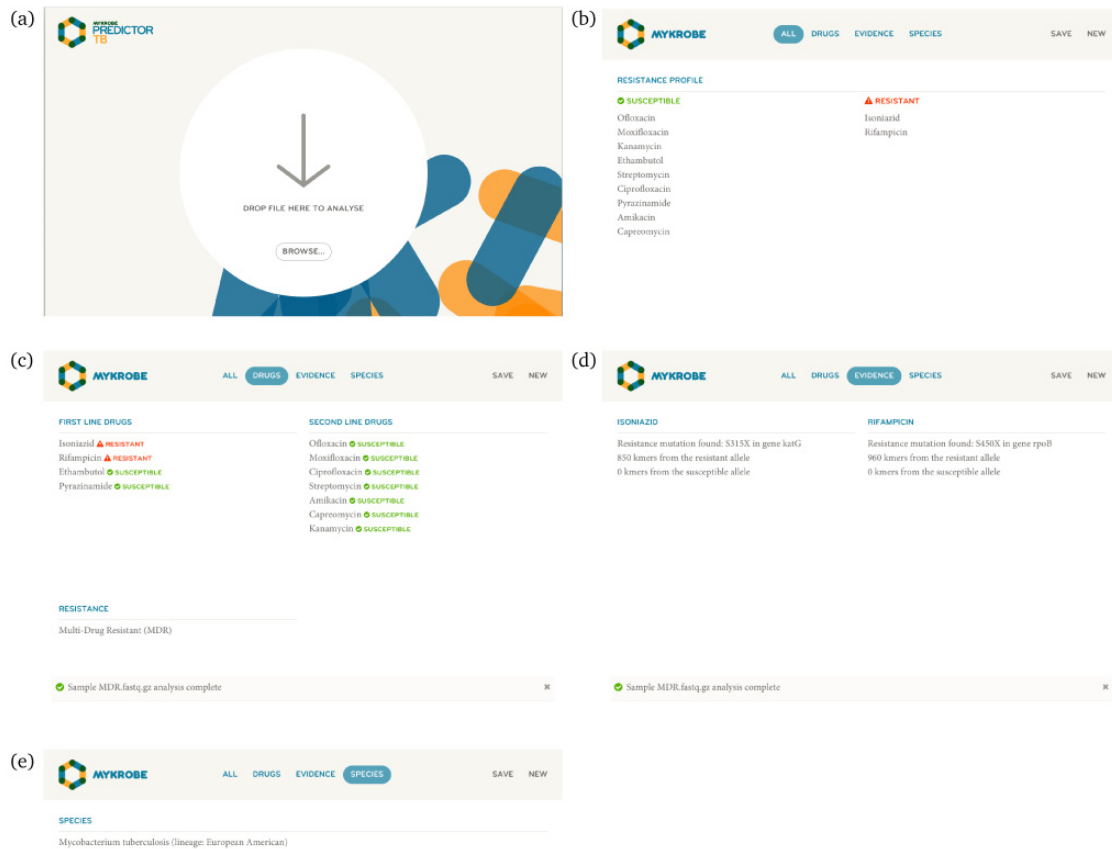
(a)

MYKROBE PREDICTOR TB

DROP FILE HERE TO ANALYSE

BROWSE...

(b)

MYKROBE ALL DRUGS EVIDENCE SPECIES SAVE NEW

RESISTANCE PROFILE

SUSCEPTIBLE

Ofloxacin
Moxifloxacin
Kanamycin
Ethambutol
Streptomycin
Ciprofloxacin
Pyrazinamide
Amikacin
Capreomycin

RESISTANT

Isoniazid
Rifampicin

(c)

MYKROBE ALL DRUGS EVIDENCE SPECIES SAVE NEW

FIRST LINE DRUGS

Isoniazid RESISTANT
Rifampicin RESISTANT
Ethambutol SUSCEPTIBLE
Pyrazinamide SUSCEPTIBLE

SECOND LINE DRUGS

Ofloxacin SUSCEPTIBLE
Moxifloxacin SUSCEPTIBLE
Ciprofloxacin SUSCEPTIBLE
Streptomycin SUSCEPTIBLE
Amikacin SUSCEPTIBLE
Capreomycin SUSCEPTIBLE
Kanamycin SUSCEPTIBLE

RESISTANCE

Multi-Drug Resistant (MDR)

Sample MDR.fastq.gz analysis complete

(d)

MYKROBE ALL DRUGS EVIDENCE SPECIES SAVE NEW

ISONIAZID

Resistance mutation found: S315X in gene katG
850 kmers from the resistant allele
0 kmers from the susceptible allele

RIFAMPICIN

Resistance mutation found: S450X in gene rpoB
960 kmers from the resistant allele
0 kmers from the susceptible allele

Sample MDR.fastq.gz analysis complete

(e)

MYKROBE ALL DRUGS EVIDENCE SPECIES SAVE NEW

SPECIES

Mycobacterium tuberculosis (lineage: European American)